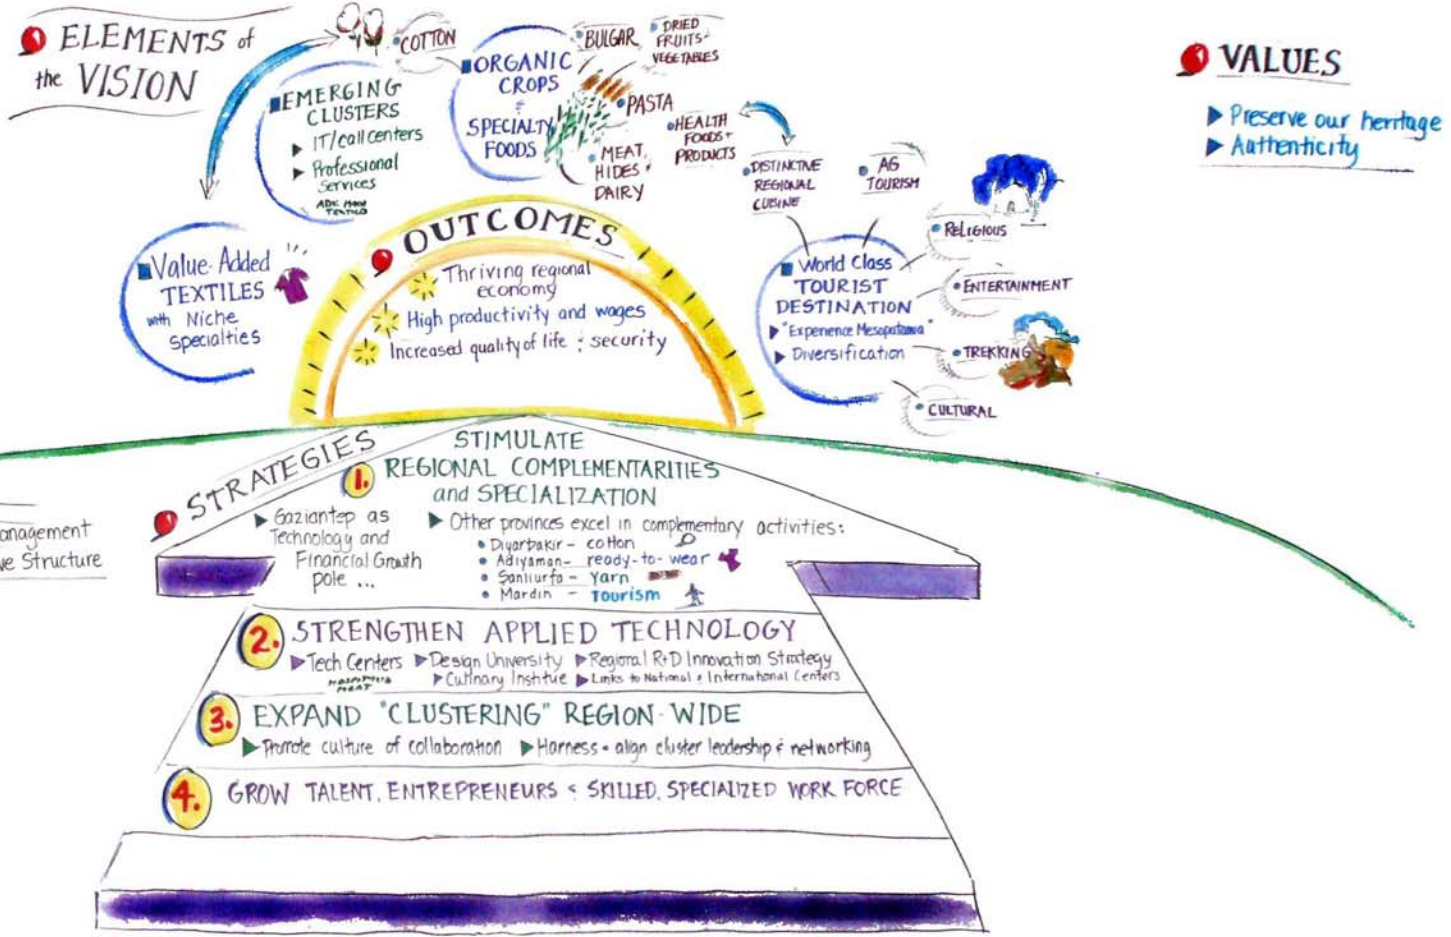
ELEMENTS of the VISION

COTTON

EMERGING CLUSTERS
▶ IT/call centers
▶ Professional Services
ADK MAN TEXTILE

ORGANIC CROPS & SPECIALTY FOODS

BULGAR

DRIED FRUITS-VEGETABLES

PASTA

MEAT, HIDES & DAIRY

HEALTH FOODS + PRODUCTS

DISTINCTIVE REGIONAL CUISINE

AG TOURISM

VALUES
▶ Preserve our heritage
▶ Authenticity

Value Added TEXTILES with Niche specialties

OUTCOMES
Thriving regional economy
High productivity and wages
Increased quality of life & security

World Class TOURIST DESTINATION
▶ "Experience Mesopotamia"
▶ Diversification

RELIGIOUS
ENTERTAINMENT
TREKKING
CULTURAL

STRATEGIES

1. STIMULATE REGIONAL COMPLEMENTARITIES and SPECIALIZATION
▶ Gaziantep as Technology and Financial Growth pole ...
▶ Other provinces excel in complementary activities:
• Diyarbakir - cotton
• Adiyaman - ready-to-wear
• Sanliurfa - Yarn
• Mardin - Tourism

anagement
e Structure

2. STRENGTHEN APPLIED TECHNOLOGY
▶ Tech Centers ▶ Design University ▶ Regional R+D Innovation Strategy
▶ Culinary Institute ▶ Links to National + International Centers

3. EXPAND "CLUSTERING" REGION-WIDE
▶ Promote culture of collaboration ▶ Harness + align cluster leadership & networking

4. GROW TALENT, ENTREPRENEURS & SKILLED, SPECIALIZED WORK FORCE